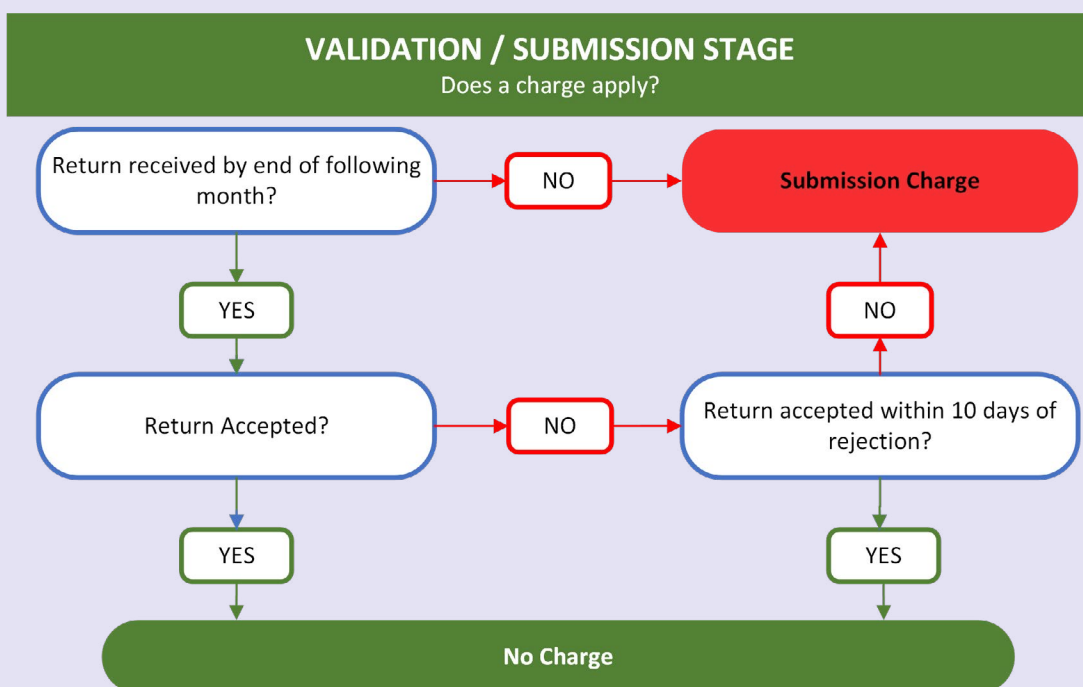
VALIDATION / SUBMISSION STAGE
Does a charge apply?

Return received by end of following month?

NO

Submission Charge

YES

NO

Return Accepted?

NO

Return accepted within 10 days of rejection?

YES

YES

No Charge